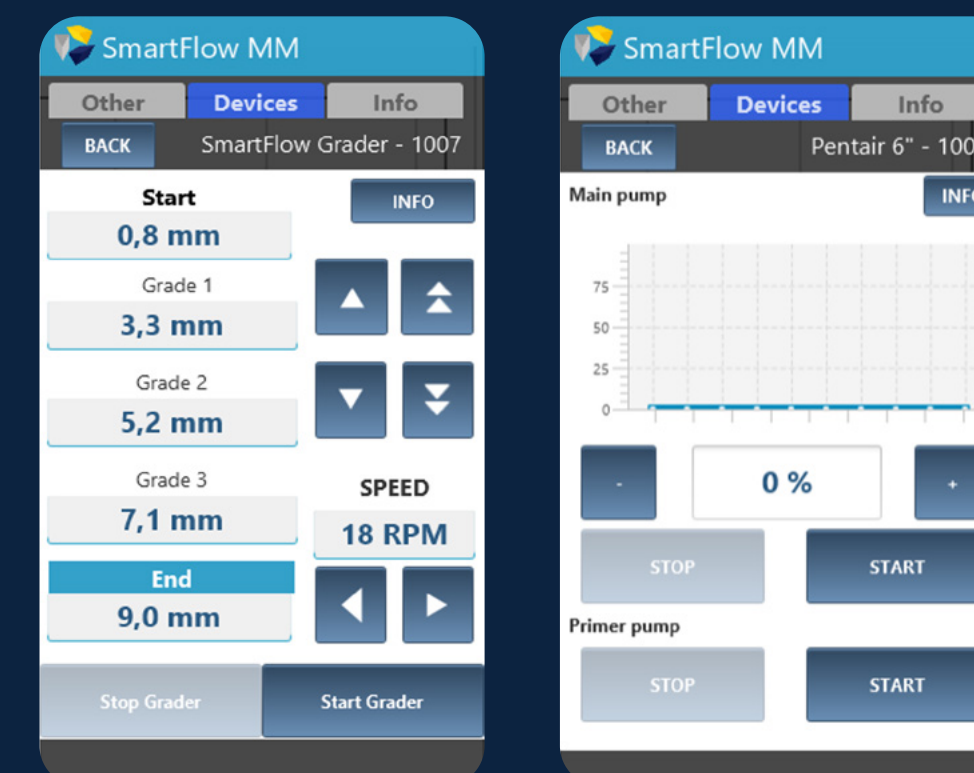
SmartFlow MM

Other Devices Info

BACK SmartFlow Grader - 1007

Start
0,8 mm

INFO

Grade 1
3,3 mm

Grade 2
5,2 mm

Grade 3
7,1 mm

SPEED
18 RPM

End
9,0 mm

Stop Grader Start Grader

SmartFlow MM

Other Devices Info

BACK Pentair 6" - 100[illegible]

Main pump

INF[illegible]

75
50
25
0

-
0 %
+

STOP START

Primer pump

STOP START